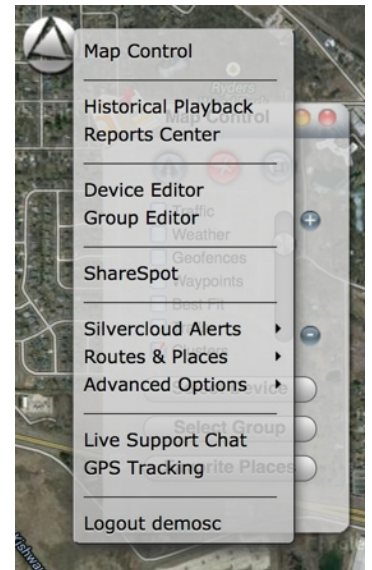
Map Control

Historical Playback
Reports Center

Device Editor
Group Editor

ShareSpot

Silvercloud Alerts
Routes & Places
Advanced Options

Live Support Chat
GPS Tracking

Logout demosc

Ryders
Map Control
Traffic
Weather
Geofences
Waypoints
Best Fit
Clusters
Select Device
Select Group
Favorite Places